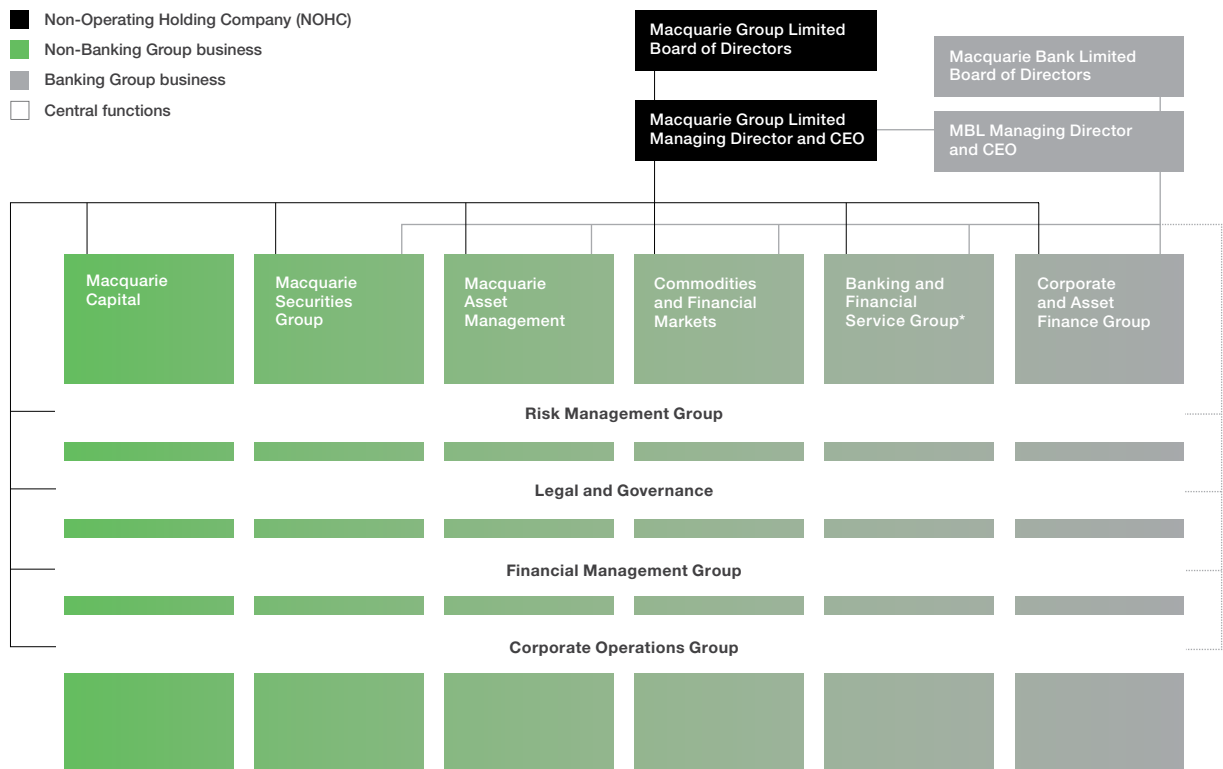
Non-Operating Holding Company (NOHC)
Non-Banking Group business
Banking Group business
Central functions

Macquarie Group Limited Board of Directors

Macquarie Bank Limited Board of Directors

Macquarie Group Limited Managing Director and CEO

MBL Managing Director and CEO

Macquarie Capital

Macquarie Securities Group

Macquarie Asset Management

Commodities and Financial Markets

Banking and Financial Service Group*

Corporate and Asset Finance Group

Risk Management Group

Legal and Governance

Financial Management Group

Corporate Operations Group